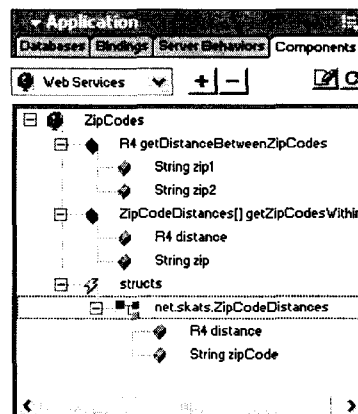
Application

Databases | Bindings | Server Behaviors | Components

Web Services + − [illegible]

ZipCodes

R4 getDistanceBetweenZipCodes

String zip1

String zip2

ZipCodeDistances[] getZipCodesWithin

R4 distance

String zip

structs

net.skats.ZipCodeDistances

R4 distance

String zipCode